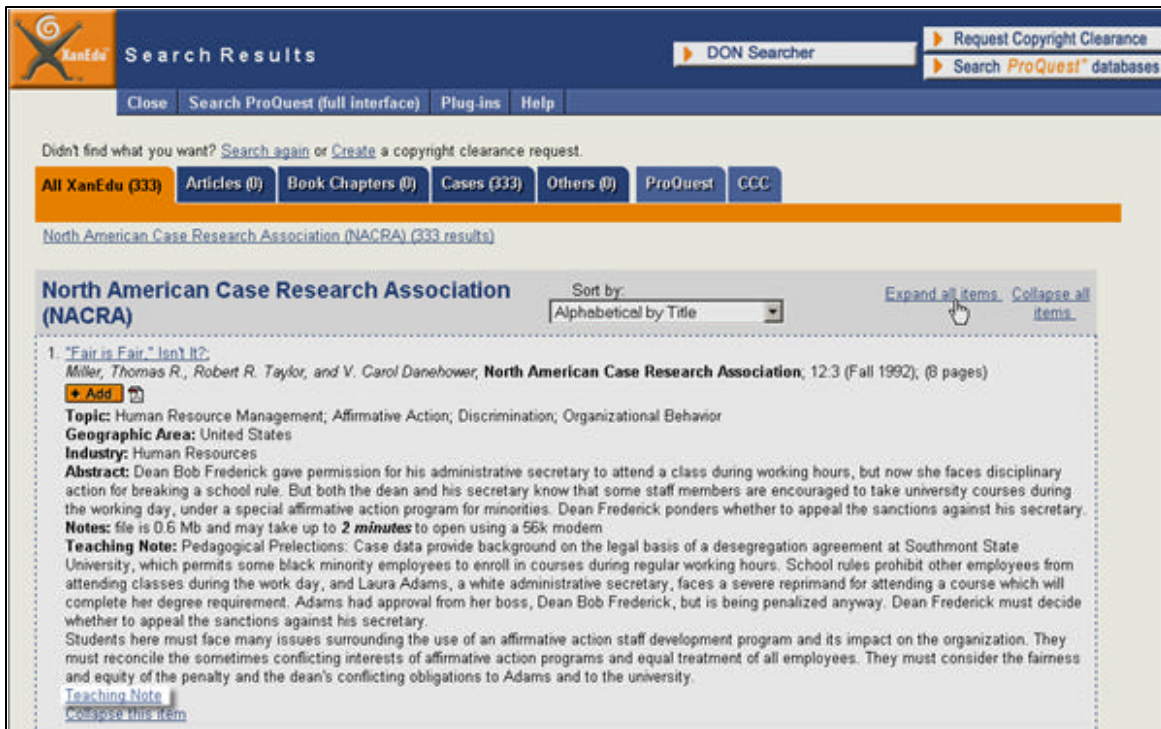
XanEdu

Search Results

DON Searcher

Request Copyright Clearance

Search ProQuest® databases

Close | Search ProQuest (full interface) | Plug-ins | Help

Didn't find what you want? Search again or Create a copyright clearance request.

All XanEdu (333) | Articles (0) | Book Chapters (0) | Cases (333) | Others (0) | ProQuest | CCC

North American Case Research Association (NACRA) (333 results)

North American Case Research Association (NACRA)

Sort by:
Alphabetical by Title

Expand all items Collapse all items

1. "Fair is Fair," Isn't It?;
Miller, Thomas R., Robert R. Taylor, and V. Carol Danehower, North American Case Research Association; 12:3 (Fall 1992); (8 pages)
+ Add
Topic: Human Resource Management; Affirmative Action; Discrimination; Organizational Behavior
Geographic Area: United States
Industry: Human Resources
Abstract: Dean Bob Frederick gave permission for his administrative secretary to attend a class during working hours, but now she faces disciplinary action for breaking a school rule. But both the dean and his secretary know that some staff members are encouraged to take university courses during the working day, under a special affirmative action program for minorities. Dean Frederick ponders whether to appeal the sanctions against his secretary.
Notes: file is 0.6 Mb and may take up to 2 minutes to open using a 56k modem
Teaching Note: Pedagogical Prelections: Case data provide background on the legal basis of a desegregation agreement at Southmont State University, which permits some black minority employees to enroll in courses during regular working hours. School rules prohibit other employees from attending classes during the work day, and Laura Adams, a white administrative secretary, faces a severe reprimand for attending a course which will complete her degree requirement. Adams had approval from her boss, Dean Bob Frederick, but is being penalized anyway. Dean Frederick must decide whether to appeal the sanctions against his secretary.
Students here must face many issues surrounding the use of an affirmative action staff development program and its impact on the organization. They must reconcile the sometimes conflicting interests of affirmative action programs and equal treatment of all employees. They must consider the fairness and equity of the penalty and the dean's conflicting obligations to Adams and to the university.
Teaching Note
Collapse this item